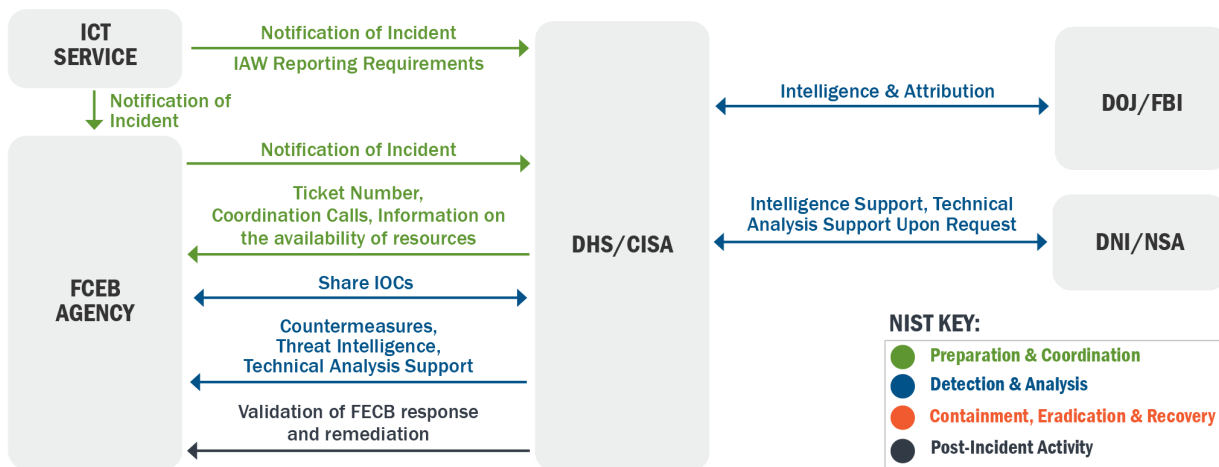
ICT SERVICE

Notification of Incident

IAW Reporting Requirements

Notification of Incident

FCEB AGENCY

Notification of Incident

Ticket Number, Coordination Calls, Information on the availability of resources

Share IOCs

Countermeasures, Threat Intelligence, Technical Analysis Support

Validation of FECB response and remediation

DHS/CISA

Intelligence & Attribution

DOJ/FBI

Intelligence Support, Technical Analysis Support Upon Request

DNI/NSA

NIST KEY:

Preparation & Coordination

Detection & Analysis

Containment, Eradication & Recovery

Post-Incident Activity